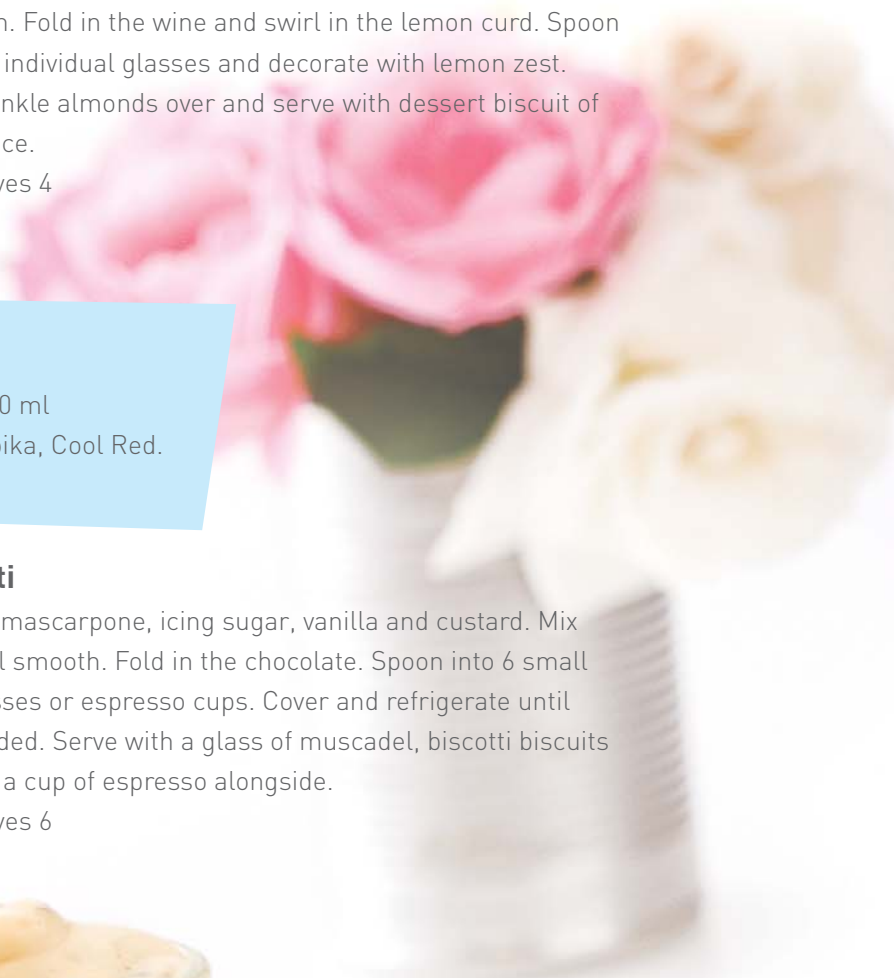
n. Fold in the wine and swirl in the lemon curd. Spoon individual glasses and decorate with lemon zest. nkle almonds over and serve with dessert biscuit of ce.
ves 4

0 ml
pika, Cool Red.

ti

mascarpone, icing sugar, vanilla and custard. Mix l smooth. Fold in the chocolate. Spoon into 6 small sses or espresso cups. Cover and refrigerate until ded. Serve with a glass of muscadel, biscotti biscuits a cup of espresso alongside.
ves 6